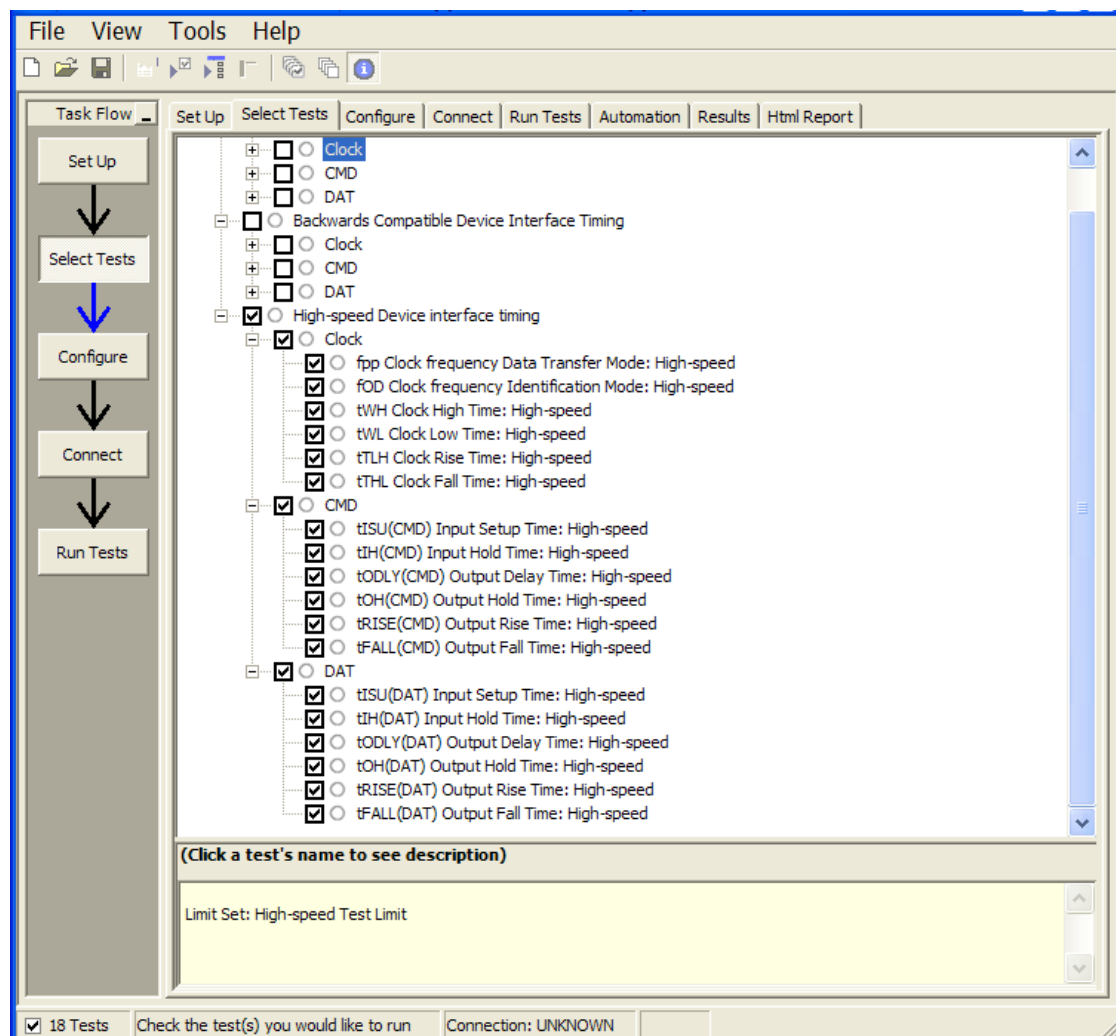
File View Tools Help

Task Flow

Set Up

Select Tests

Configure

Connect

Run Tests

Set Up | Select Tests | Configure | Connect | Run Tests | Automation | Results | Html Report

Clock
CMD
DAT
Backwards Compatible Device Interface Timing
Clock
CMD
DAT
High-speed Device interface timing
Clock
fpp Clock frequency Data Transfer Mode: High-speed
fOD Clock frequency Identification Mode: High-speed
tWH Clock High Time: High-speed
tWL Clock Low Time: High-speed
tTLH Clock Rise Time: High-speed
tTHL Clock Fall Time: High-speed
CMD
tISU(CMD) Input Setup Time: High-speed
tIH(CMD) Input Hold Time: High-speed
tODLY(CMD) Output Delay Time: High-speed
tOH(CMD) Output Hold Time: High-speed
tRISE(CMD) Output Rise Time: High-speed
tFALL(CMD) Output Fall Time: High-speed
DAT
tISU(DAT) Input Setup Time: High-speed
tIH(DAT) Input Hold Time: High-speed
tODLY(DAT) Output Delay Time: High-speed
tOH(DAT) Output Hold Time: High-speed
tRISE(DAT) Output Rise Time: High-speed
tFALL(DAT) Output Fall Time: High-speed

(Click a test's name to see description)

Limit Set: High-speed Test Limit

18 Tests | Check the test(s) you would like to run | Connection: UNKNOWN